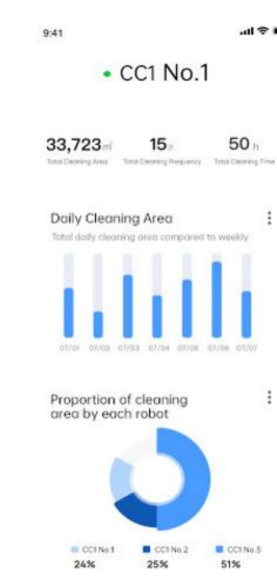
9:41

• CC1 No.1

33,723㎡ Total Cleaning Area

15 Total Cleaning Frequency

50 h Total Cleaning Time

Daily Cleaning Area

Total daily cleaning area compared to weekly

07/01 07/02 07/03 07/04 07/05 07/06 07/07

Proportion of cleaning area by each robot

CC1 No.1 24%

CC1 No.2 25%

CC1 No.3 51%